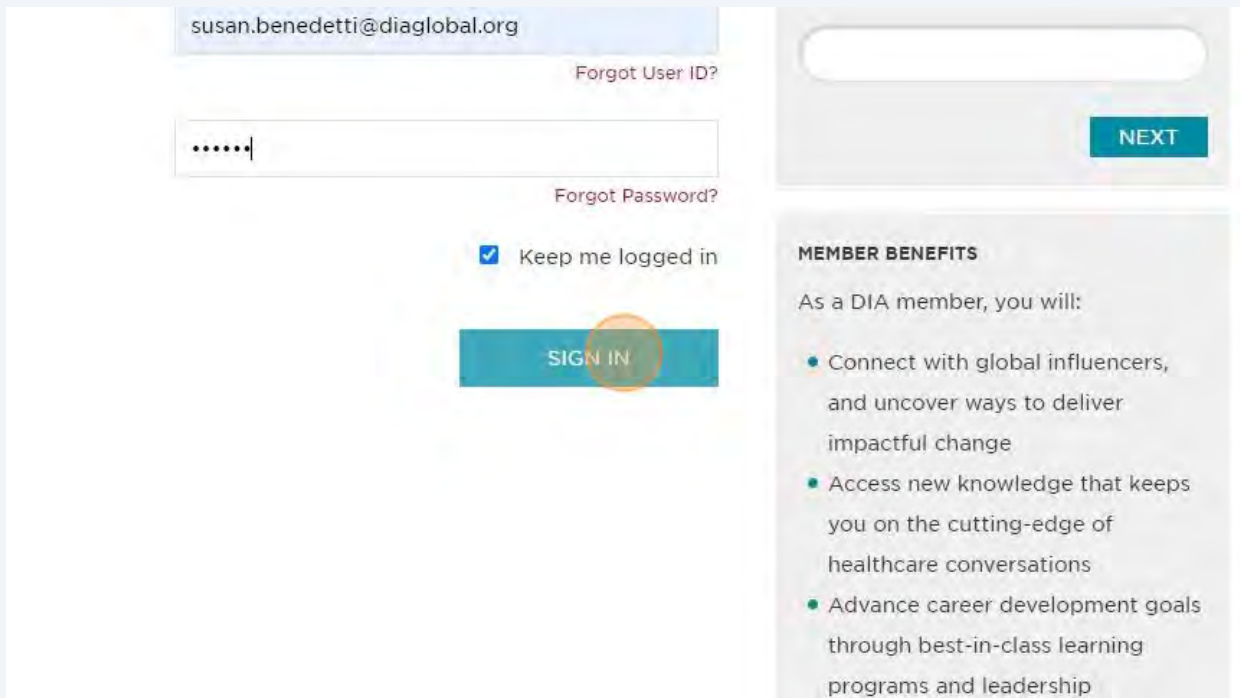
susan.benedetti@diaglobal.org

Forgot User ID?

••••••

Forgot Password?

Keep me logged in

SIGN IN

NEXT

MEMBER BENEFITS

As a DIA member, you will:

- Connect with global influencers, and uncover ways to deliver impactful change
- Access new knowledge that keeps you on the cutting-edge of healthcare conversations
- Advance career development goals through best-in-class learning programs and leadership